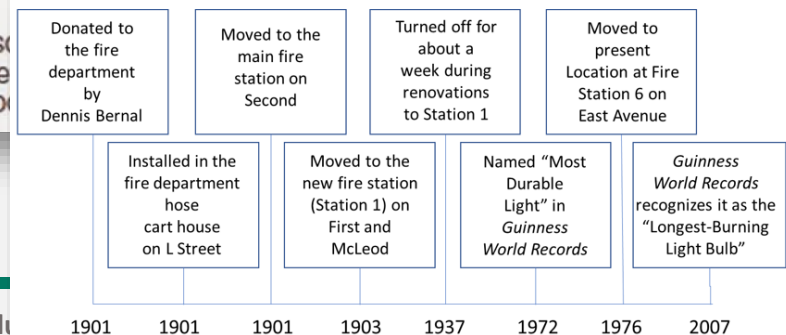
Donated to the fire department by Dennis Bernal

Installed in the fire department hose cart house on L Street

Moved to the main fire station on Second

Moved to the new fire station (Station 1) on First and McLeod

Turned off for about a week during renovations to Station 1

Named "Most Durable Light" in *Guinness World Records*

Moved to present Location at Fire Station 6 on East Avenue

*Guinness World Records* recognizes it as the "Longest-Burning Light Bulb"

1901 1901 1901 1903 1937 1972 1976 2007